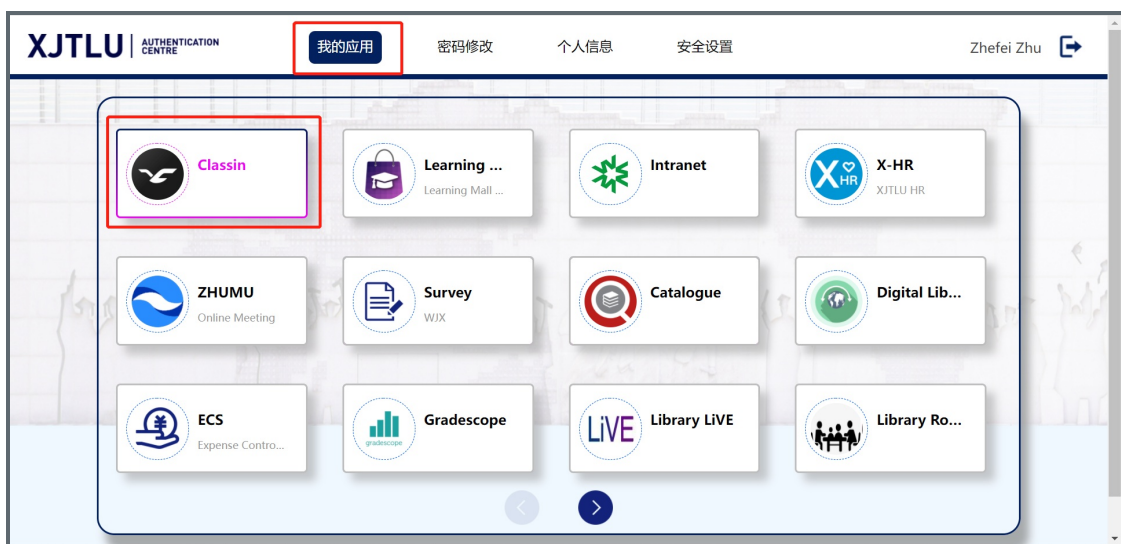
XJTLU | AUTHENTICATION CENTRE

我的应用
密码修改
个人信息
安全设置

Zhefei Zhu

Classin

Learning ...
Learning Mall ...

Intranet

X-HR
XJTLU HR

ZHUMU
Online Meeting

Survey
WJX

Catalogue

Digital Lib...

ECS
Expense Contro...

gradescope
Gradescope

LiVE
Library LiVE

Library Ro...